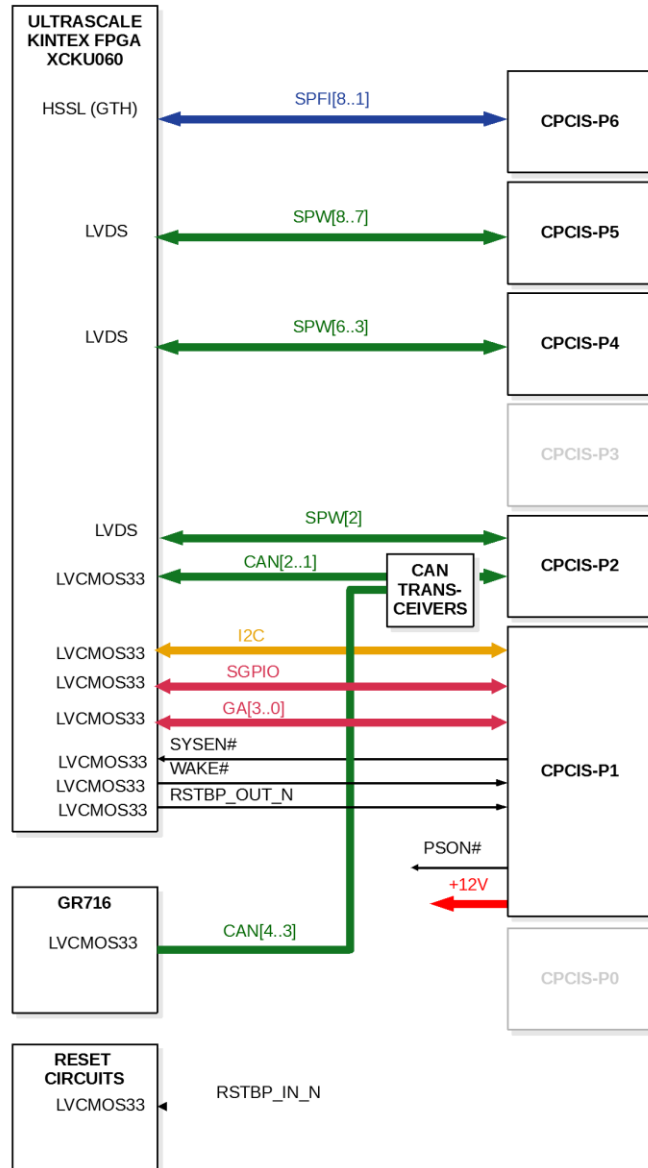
ULTRASCALE KINTEX FPGA XCKU060

HSSL (GTH)
SPFI[8..1]
CPCIS-P6

LVDS
SPW[8..7]
CPCIS-P5

LVDS
SPW[6..3]
CPCIS-P4

CPCIS-P3

LVDS
SPW[2]
CPCIS-P2
LVCMOS33
CAN[2..1]
CAN TRANS-CEIVERS

LVCMOS33
I2C
LVCMOS33
SGPIO
LVCMOS33
GA[3..0]
LVCMOS33
SYSEN#
LVCMOS33
WAKE#
LVCMOS33
RSTBP_OUT_N
CPCIS-P1

PSON#
+12V

GR716
LVCMOS33
CAN[4..3]

CPCIS-P0

RESET CIRCUITS
LVCMOS33
RSTBP_IN_N